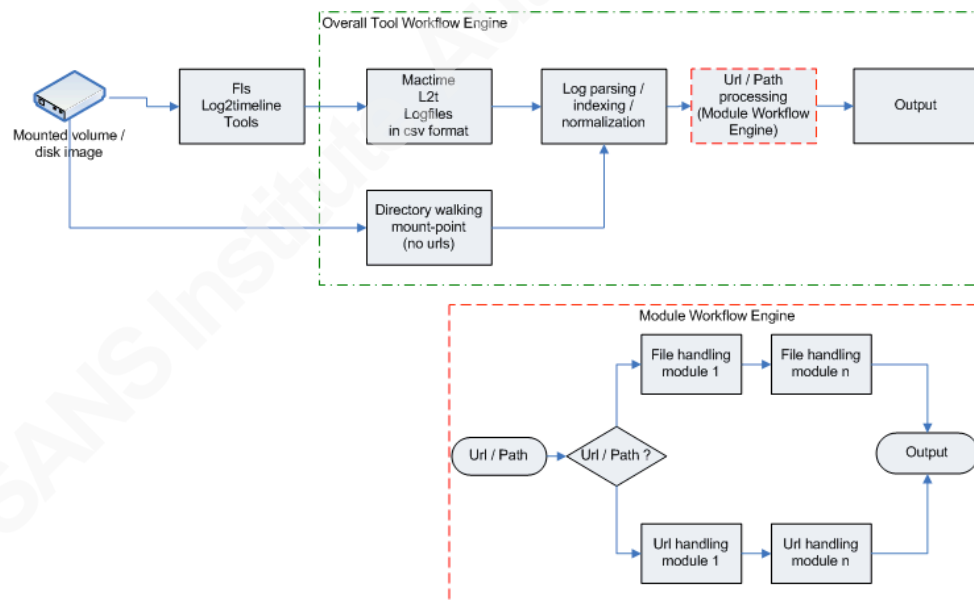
Overall Tool Workflow Engine

Mounted volume / disk image

Fls Log2timeline Tools

Mactime L2t Logfiles in csv format

Log parsing / indexing / normalization

Url / Path processing (Module Workflow Engine)

Output

Directory walking mount-point (no urls)

Module Workflow Engine

File handling module 1

File handling module n

Url / Path

Url / Path ?

Output

Url handling module 1

Url handling module n

SANS Institute Au